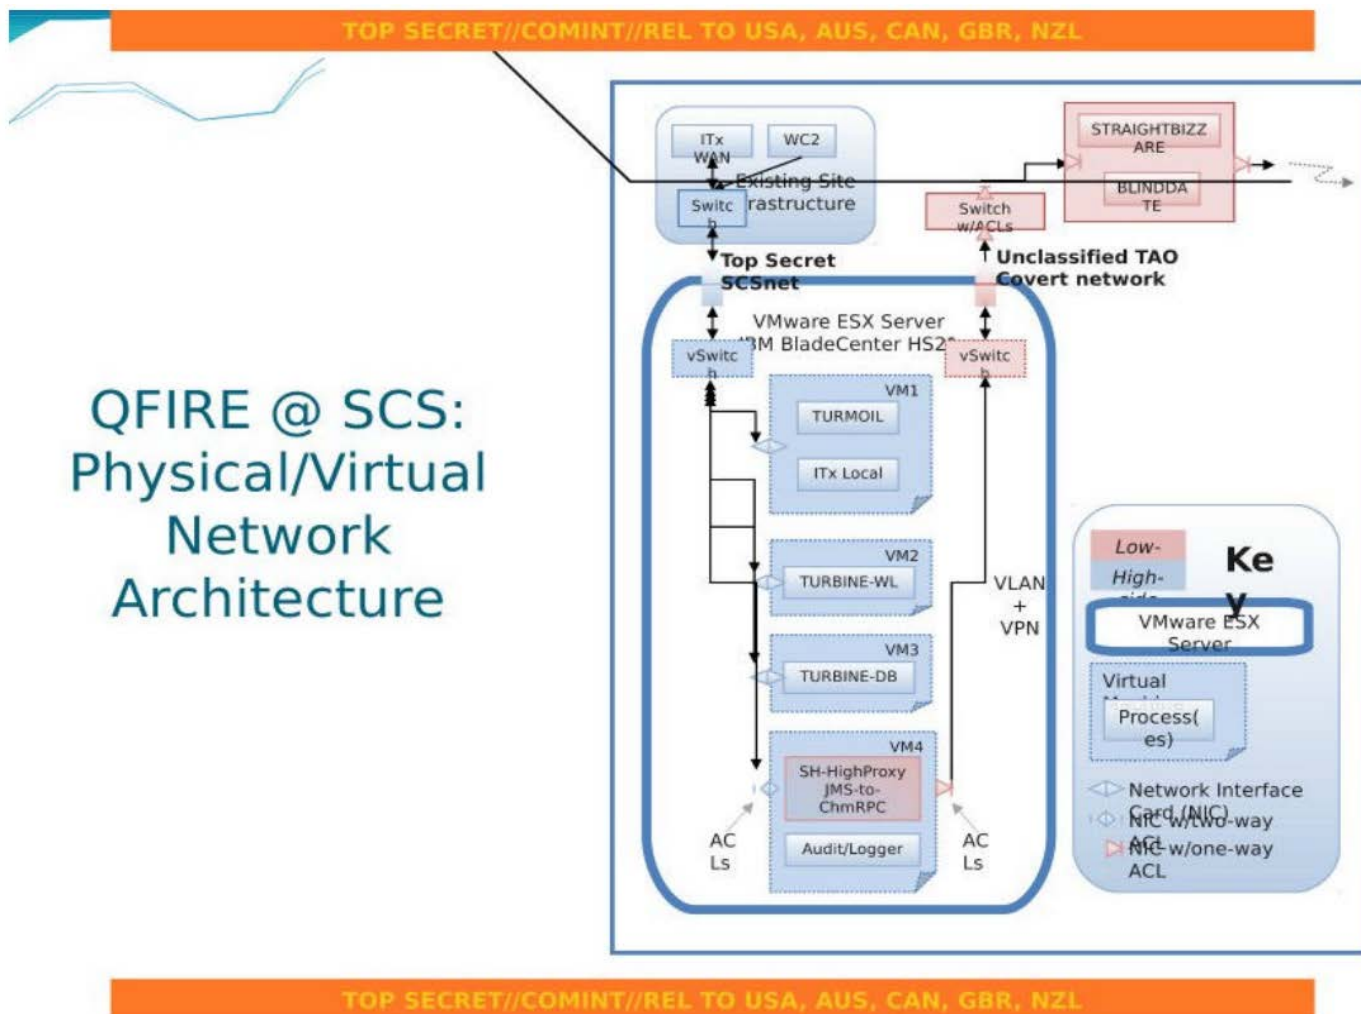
TOP SECRET//COMINT//REL TO USA, AUS, CAN, GBR, NZL

QFIRE @ SCS: Physical/Virtual Network Architecture

ITx WAN

WC2

Existing Site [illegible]rastructure

Switc h

STRAIGHTBIZZ ARE

BLINDDA TE

Switch w/ACLs

Top Secret SCSnet

Unclassified TAO Covert network

VMware ESX Server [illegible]BM BladeCenter HS2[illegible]

vSwitc h

vSwitc h

VM1

TURMOIL

ITx Local

VM2

TURBINE-WL

VM3

TURBINE-DB

VM4

SH-HighProxy JMS-to-ChmRPC

Audit/Logger

AC Ls

AC Ls

VLAN + VPN

Low-

High-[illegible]

Ke y

VMware ESX Server

Virtual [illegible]

Process( es)

Network Interface Card (NIC)

NIC w/two-way ACL

NIC w/one-way ACL

TOP SECRET//COMINT//REL TO USA, AUS, CAN, GBR, NZL